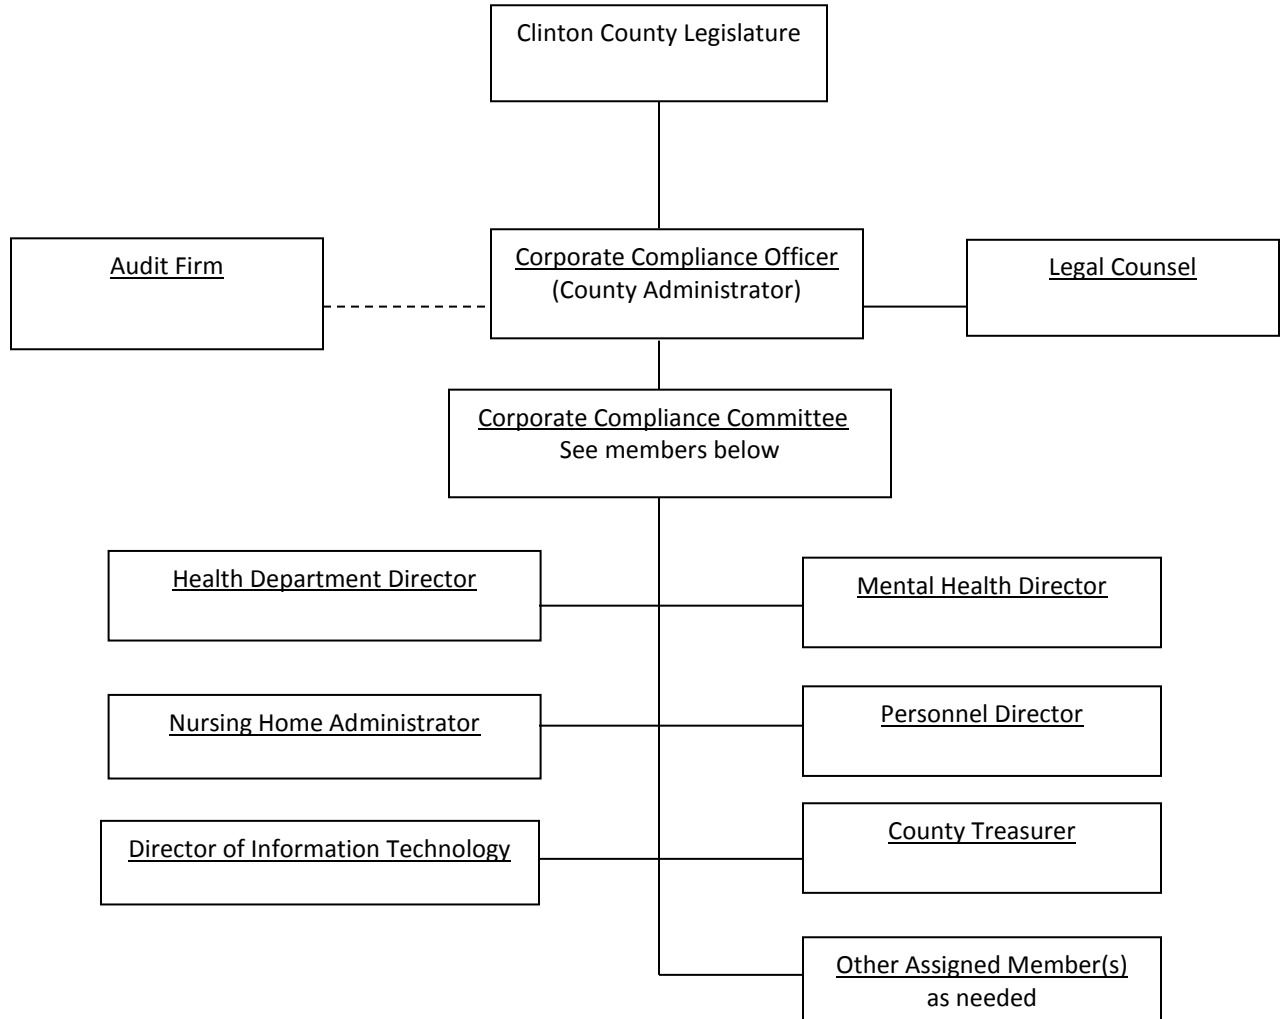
Clinton County Legislature

Audit Firm

Corporate Compliance Officer
(County Administrator)

Legal Counsel

Corporate Compliance Committee
See members below

Health Department Director

Mental Health Director

Nursing Home Administrator

Personnel Director

Director of Information Technology

County Treasurer

Other Assigned Member(s)
as needed